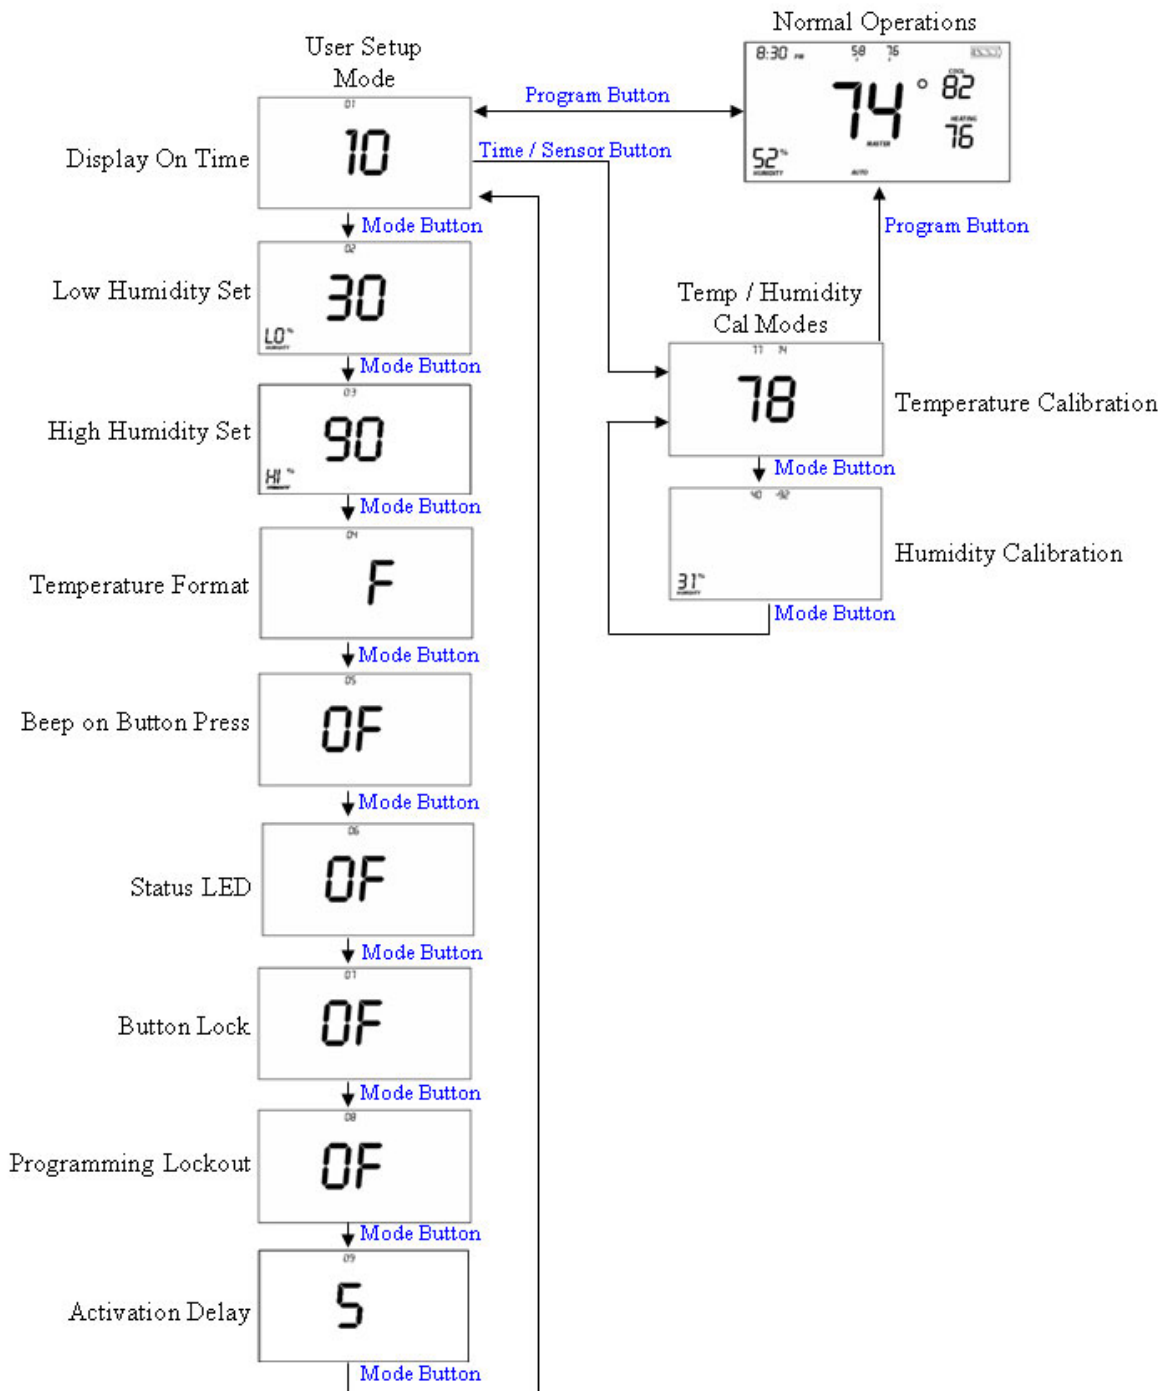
User Setup Mode

Normal Operations

8:30 PM 58 76

74 ° COOL 82 HEATING 76

52% HUMIDITY MASTER AUTO

Program Button

Time / Sensor Button

Display On Time
01
10

Mode Button

Low Humidity Set
02
30
LO%

Program Button

Temp / Humidity Cal Modes

Mode Button

High Humidity Set
03
90
HI%

Temperature Calibration
T1 74
78

Mode Button

Humidity Calibration
40 -92
31%

Mode Button

Mode Button

Temperature Format
04
F

Mode Button

Beep on Button Press
05
0F

Mode Button

Status LED
06
0F

Mode Button

Button Lock
07
0F

Mode Button

Programming Lockout
08
0F

Mode Button

Activation Delay
09
5

Mode Button